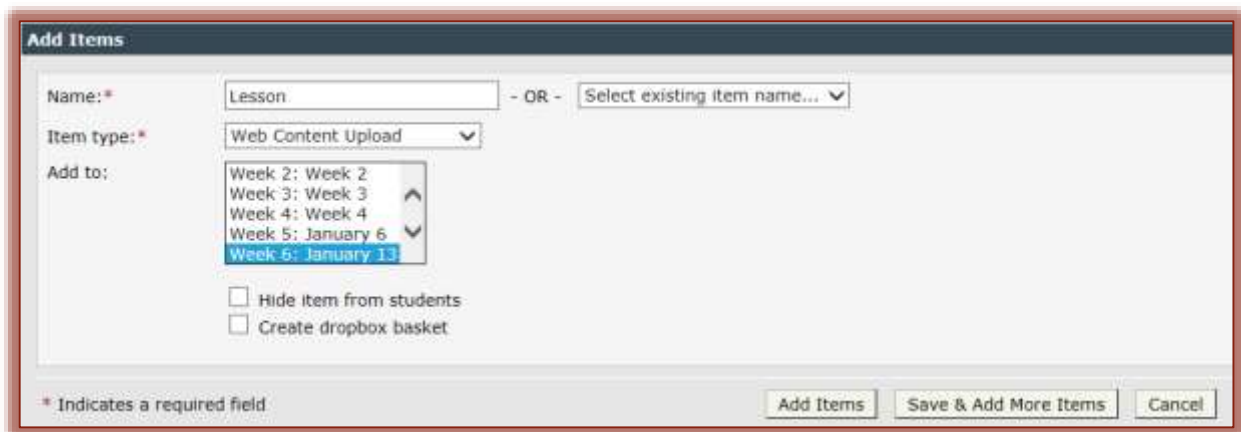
Add Items

Name:* Lesson - OR - Select existing item name...

Item type:* Web Content Upload

Add to:
Week 2: Week 2
Week 3: Week 3
Week 4: Week 4
Week 5: January 6
Week 6: January 13

Hide item from students
Create dropbox basket

* Indicates a required field

Add Items
Save & Add More Items
Cancel